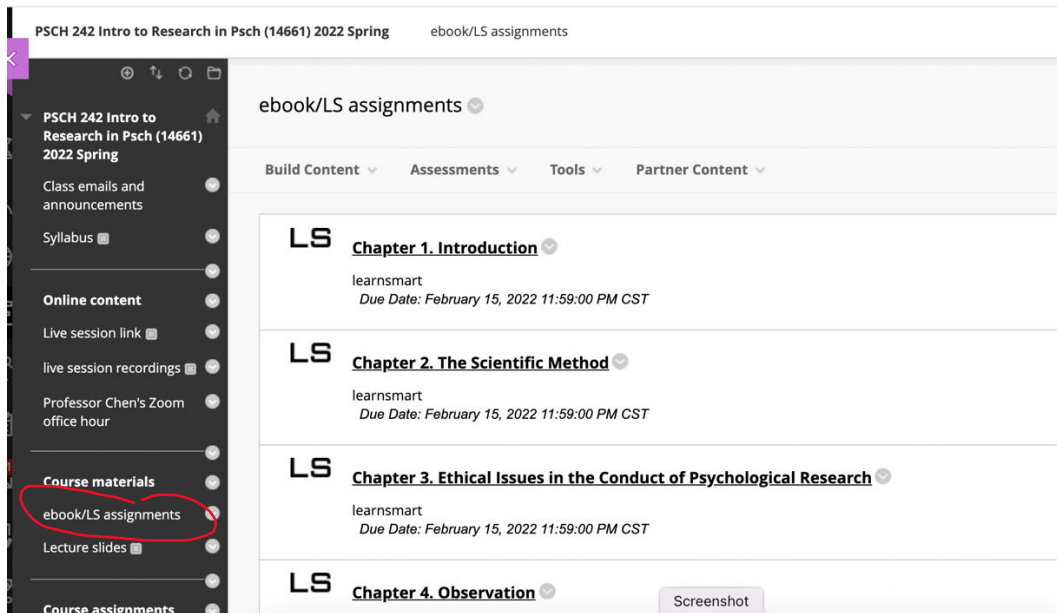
PSCH 242 Intro to Research in Psch (14661) 2022 Spring ebook/LS assignments

PSCH 242 Intro to Research in Psch (14661) 2022 Spring

Class emails and announcements

Syllabus

Online content

Live session link

live session recordings

Professor Chen's Zoom office hour

Course materials

ebook/LS assignments

Lecture slides

Course assignments

ebook/LS assignments

Build Content Assessments Tools Partner Content

LS Chapter 1. Introduction

learnsmart
Due Date: February 15, 2022 11:59:00 PM CST

LS Chapter 2. The Scientific Method

learnsmart
Due Date: February 15, 2022 11:59:00 PM CST

LS Chapter 3. Ethical Issues in the Conduct of Psychological Research

learnsmart
Due Date: February 15, 2022 11:59:00 PM CST

LS Chapter 4. Observation

Screenshot